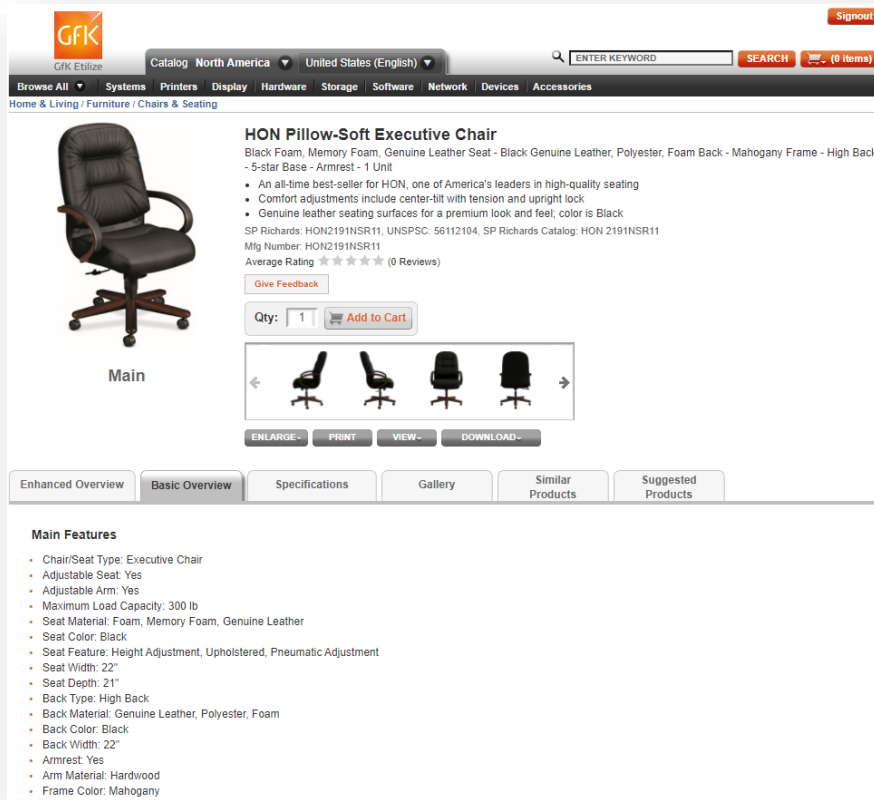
GfK
GfK Etilize

Signout

Catalog North America ▾ United States (English) ▾

ENTER KEYWORD SEARCH (0 items)

Browse All ▾ Systems Printers Display Hardware Storage Software Network Devices Accessories

Home & Living / Furniture / Chairs & Seating

HON Pillow-Soft Executive Chair

Black Foam, Memory Foam, Genuine Leather Seat - Black Genuine Leather, Polyester, Foam Back - Mahogany Frame - High Back - 5-star Base - Armrest - 1 Unit

- An all-time best-seller for HON, one of America's leaders in high-quality seating
- Comfort adjustments include center-tilt with tension and upright lock
- Genuine leather seating surfaces for a premium look and feel; color is Black

SP Richards: HON2191NSR11, UNSPSC: 56112104, SP Richards Catalog: HON 2191NSR11
Mfg Number: HON2191NSR11
Average Rating (0 Reviews)

Give Feedback

Qty: 1 Add to Cart

Main

ENLARGE PRINT VIEW DOWNLOAD

Enhanced Overview | Basic Overview | Specifications | Gallery | Similar Products | Suggested Products

Main Features

- Chair/Seat Type: Executive Chair
- Adjustable Seat: Yes
- Adjustable Arm: Yes
- Maximum Load Capacity: 300 lb
- Seat Material: Foam, Memory Foam, Genuine Leather
- Seat Color: Black
- Seat Feature: Height Adjustment, Upholstered, Pneumatic Adjustment
- Seat Width: 22"
- Seat Depth: 21"
- Back Type: High Back
- Back Material: Genuine Leather, Polyester, Foam
- Back Color: Black
- Back Width: 22"
- Armrest: Yes
- Arm Material: Hardwood
- Frame Color: Mahogany